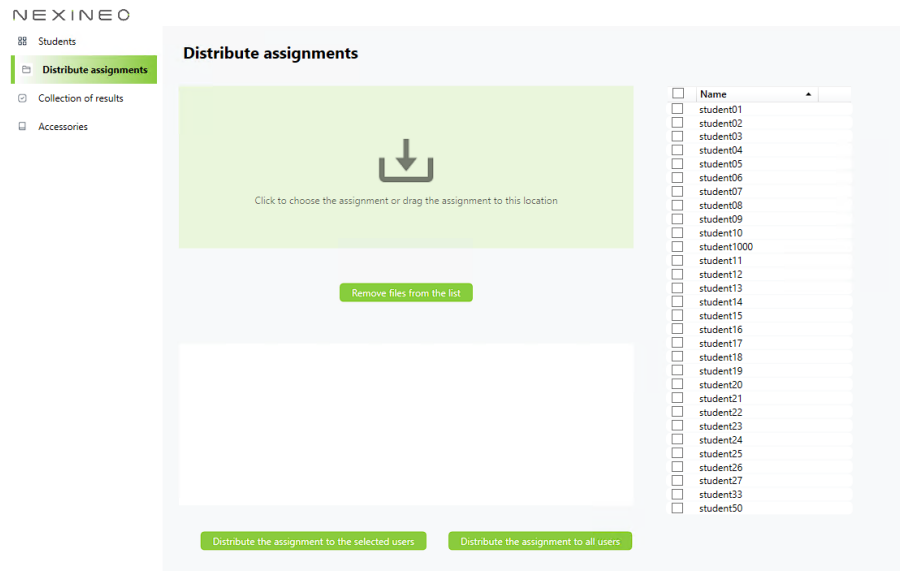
NEXINEO

Students

Distribute assignments

Collection of results

Accessories

Distribute assignments

Click to choose the assignment or drag the assignment to this location

Remove files from the list

Distribute the assignment to the selected users

Distribute the assignment to all users

| | Name |
|---|---|
| | student01 |
| | student02 |
| | student03 |
| | student04 |
| | student05 |
| | student06 |
| | student07 |
| | student08 |
| | student09 |
| | student10 |
| | student1000 |
| | student11 |
| | student12 |
| | student13 |
| | student14 |
| | student15 |
| | student16 |
| | student17 |
| | student18 |
| | student19 |
| | student20 |
| | student21 |
| | student22 |
| | student23 |
| | student24 |
| | student25 |
| | student26 |
| | student27 |
| | student33 |
| | student50 |